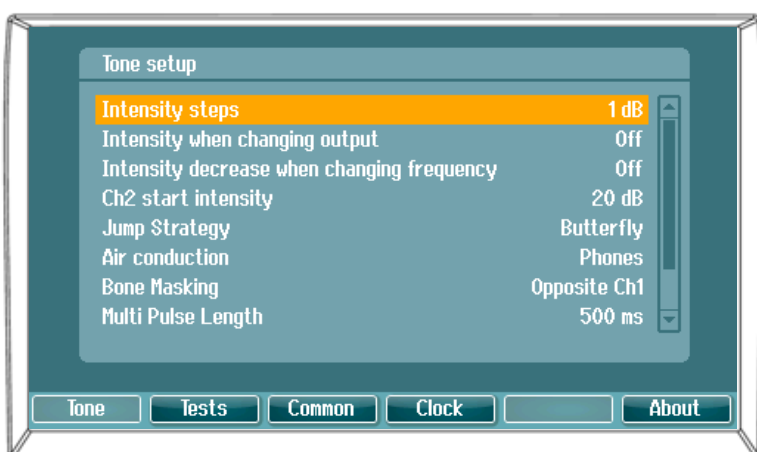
Tone setup

| | |
|---|---|
| Intensity steps | 1 dB |
| Intensity when changing output | Off |
| Intensity decrease when changing frequency | Off |
| Ch2 start intensity | 20 dB |
| Jump Strategy | Butterfly |
| Air conduction | Phones |
| Bone Masking | Opposite Ch1 |
| Multi Pulse Length | 500 ms |

Tone Tests Common Clock About